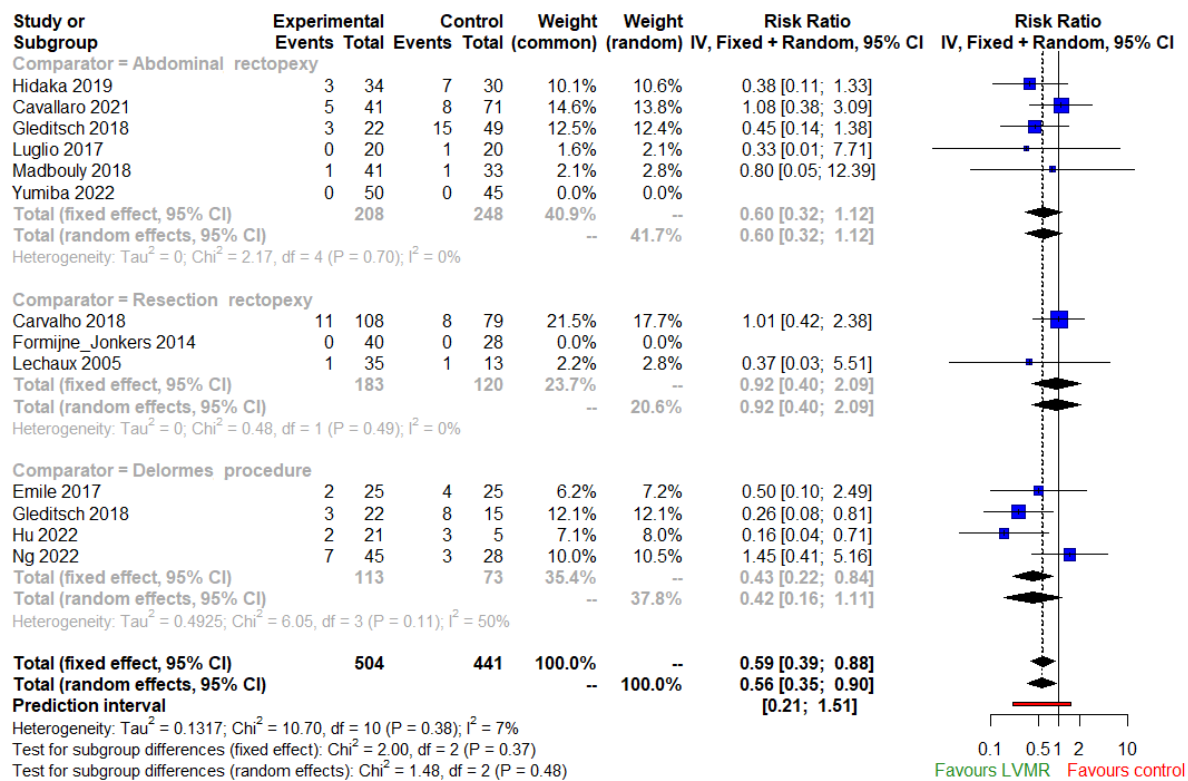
| Study or Subgroup | Experimental Events | Experimental Total | Control Events | Control Total | Weight (common) | Weight (random) | Risk Ratio IV, Fixed + Random, 95% CI |
|---|---|---|---|---|---|---|---|
| Comparator = Abdominal rectopexy | | | | | | | |
| Hidaka 2019 | 3 | 34 | 7 | 30 | 10.1% | 10.6% | 0.38 [0.11; 1.33] |
| Cavallaro 2021 | 5 | 41 | 8 | 71 | 14.6% | 13.8% | 1.08 [0.38; 3.09] |
| Gleditsch 2018 | 3 | 22 | 15 | 49 | 12.5% | 12.4% | 0.45 [0.14; 1.38] |
| Luglio 2017 | 0 | 20 | 1 | 20 | 1.6% | 2.1% | 0.33 [0.01; 7.71] |
| Madbouly 2018 | 1 | 41 | 1 | 33 | 2.1% | 2.8% | 0.80 [0.05; 12.39] |
| Yumiba 2022 | 0 | 50 | 0 | 45 | 0.0% | 0.0% | |
| Total (fixed effect, 95% CI) | | 208 | | 248 | 40.9% | -- | 0.60 [0.32; 1.12] |
| Total (random effects, 95% CI) | | | | | -- | 41.7% | 0.60 [0.32; 1.12] |
| Heterogeneity: Tau$^2$ = 0; Chi$^2$ = 2.17, df = 4 (P = 0.70); I$^2$ = 0% | | | | | | | |
| Comparator = Resection rectopexy | | | | | | | |
| Carvalho 2018 | 11 | 108 | 8 | 79 | 21.5% | 17.7% | 1.01 [0.42; 2.38] |
| Formijne_Jonkers 2014 | 0 | 40 | 0 | 28 | 0.0% | 0.0% | |
| Lechaux 2005 | 1 | 35 | 1 | 13 | 2.2% | 2.8% | 0.37 [0.03; 5.51] |
| Total (fixed effect, 95% CI) | | 183 | | 120 | 23.7% | -- | 0.92 [0.40; 2.09] |
| Total (random effects, 95% CI) | | | | | -- | 20.6% | 0.92 [0.40; 2.09] |
| Heterogeneity: Tau$^2$ = 0; Chi$^2$ = 0.48, df = 1 (P = 0.49); I$^2$ = 0% | | | | | | | |
| Comparator = Delormes procedure | | | | | | | |
| Emile 2017 | 2 | 25 | 4 | 25 | 6.2% | 7.2% | 0.50 [0.10; 2.49] |
| Gleditsch 2018 | 3 | 22 | 8 | 15 | 12.1% | 12.1% | 0.26 [0.08; 0.81] |
| Hu 2022 | 2 | 21 | 3 | 5 | 7.1% | 8.0% | 0.16 [0.04; 0.71] |
| Ng 2022 | 7 | 45 | 3 | 28 | 10.0% | 10.5% | 1.45 [0.41; 5.16] |
| Total (fixed effect, 95% CI) | | 113 | | 73 | 35.4% | -- | 0.43 [0.22; 0.84] |
| Total (random effects, 95% CI) | | | | | -- | 37.8% | 0.42 [0.16; 1.11] |
| Heterogeneity: Tau$^2$ = 0.4925; Chi$^2$ = 6.05, df = 3 (P = 0.11); I$^2$ = 50% | | | | | | | |
| Total (fixed effect, 95% CI) | | 504 | | 441 | 100.0% | -- | 0.59 [0.39; 0.88] |
| Total (random effects, 95% CI) | | | | | -- | 100.0% | 0.56 [0.35; 0.90] |
| Prediction interval | | | | | | | [0.21; 1.51] |

Heterogeneity: Tau$^2$ = 0.1317; Chi$^2$ = 10.70, df = 10 (P = 0.38); I$^2$ = 7%
Test for subgroup differences (fixed effect): Chi$^2$ = 2.00, df = 2 (P = 0.37)
Test for subgroup differences (random effects): Chi$^2$ = 1.48, df = 2 (P = 0.48)

Risk Ratio
IV, Fixed + Random, 95% CI

0.1 0.5 1 2 10
Favours LVMR Favours control